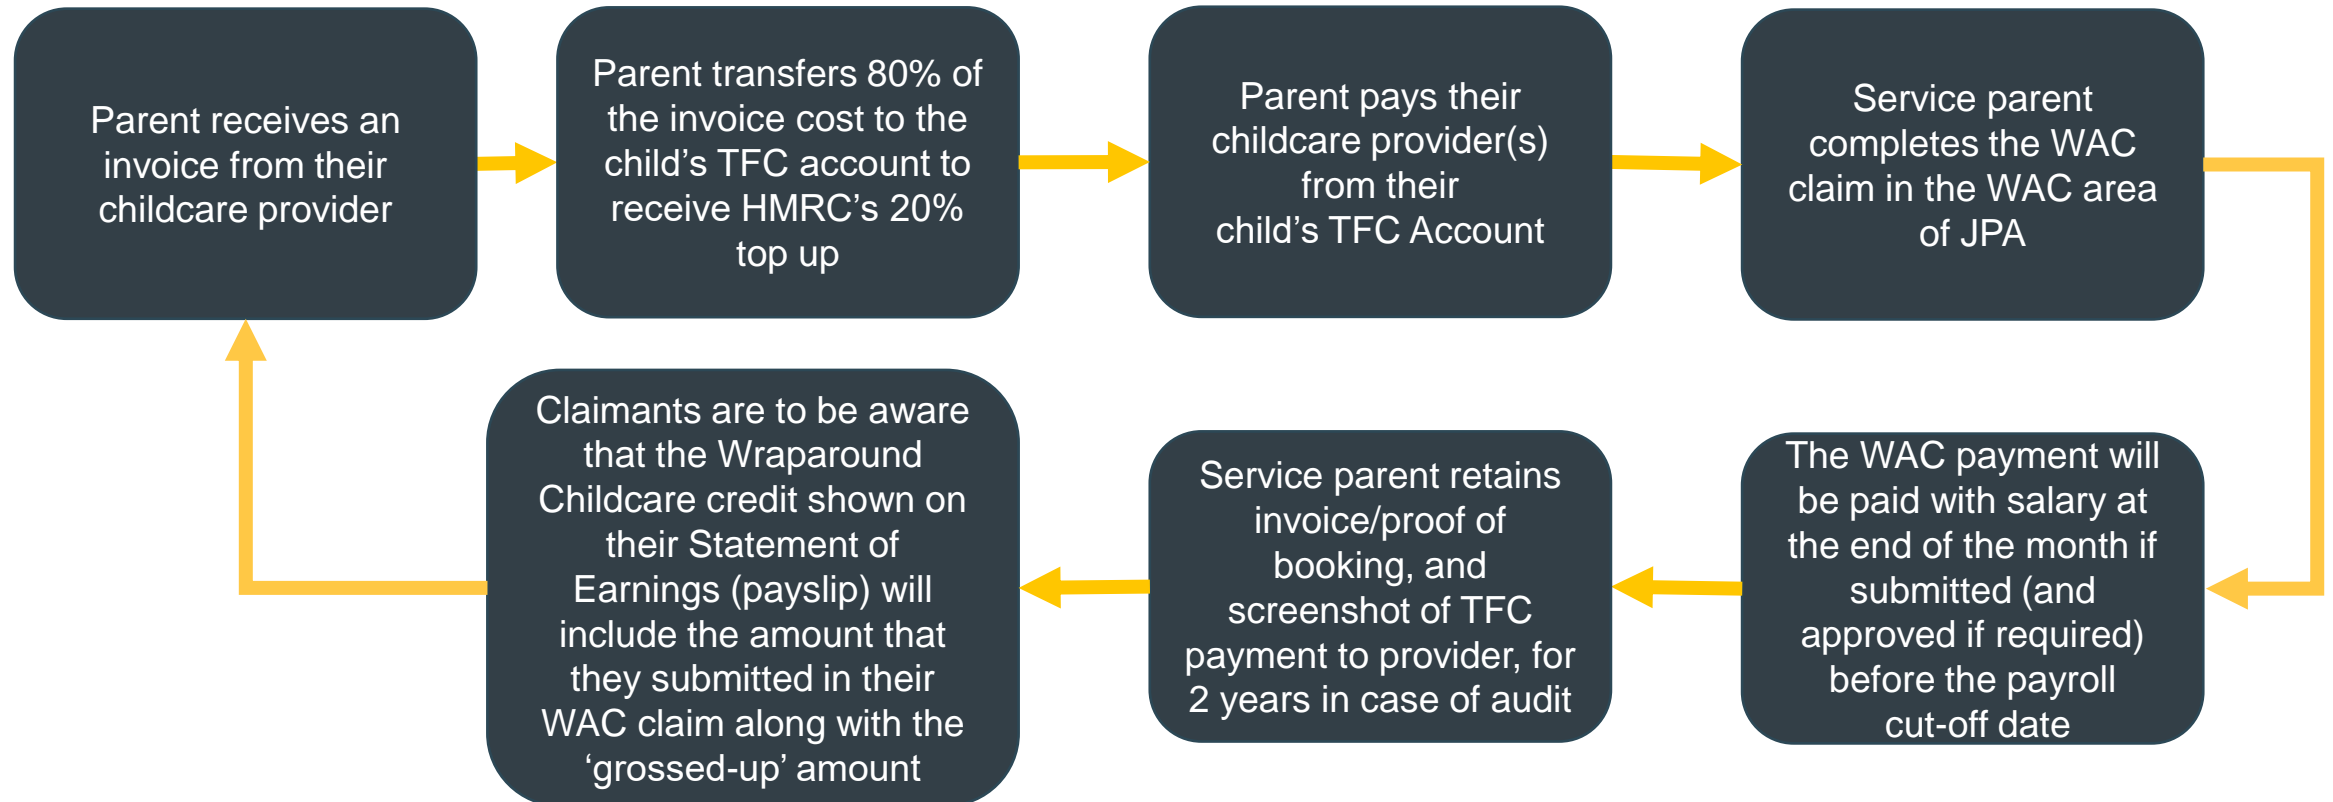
Parent receives an invoice from their childcare provider

Parent transfers 80% of the invoice cost to the child’s TFC account to receive HMRC’s 20% top up

Parent pays their childcare provider(s) from their child’s TFC Account

Service parent completes the WAC claim in the WAC area of JPA

The WAC payment will be paid with salary at the end of the month if submitted (and approved if required) before the payroll cut-off date

Service parent retains invoice/proof of booking, and screenshot of TFC payment to provider, for 2 years in case of audit

Claimants are to be aware that the Wraparound Childcare credit shown on their Statement of Earnings (payslip) will include the amount that they submitted in their WAC claim along with the ‘grossed-up’ amount